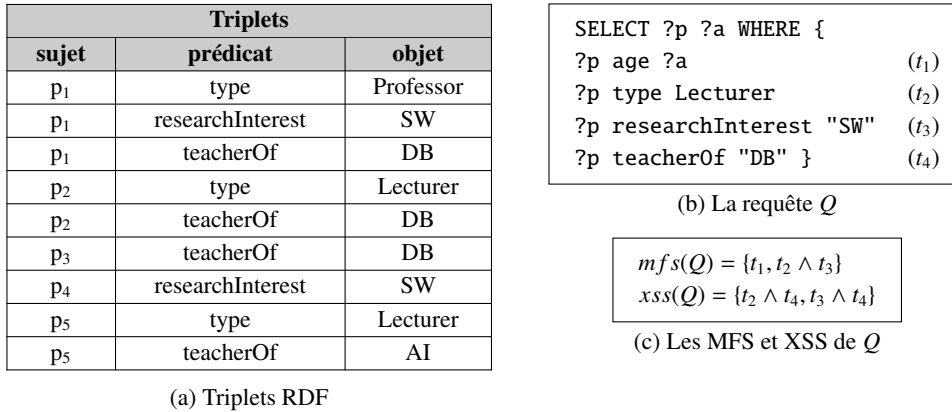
| Triplets | | |
|---|---|---|
| sujet | prédicat | objet |
| $p_1$ | type | Professor |
| $p_1$ | researchInterest | SW |
| $p_1$ | teacherOf | DB |
| $p_2$ | type | Lecturer |
| $p_2$ | teacherOf | DB |
| $p_3$ | teacherOf | DB |
| $p_4$ | researchInterest | SW |
| $p_5$ | type | Lecturer |
| $p_5$ | teacherOf | AI |

(a) Triplets RDF

SELECT ?p ?a WHERE {
?p age ?a $(t_1)$
?p type Lecturer $(t_2)$
?p researchInterest "SW" $(t_3)$
?p teacherOf "DB" } $(t_4)$

(b) La requête $Q$

$mfs(Q) = \{t_1, t_2 \wedge t_3\}$
$xss(Q) = \{t_2 \wedge t_4, t_3 \wedge t_4\}$

(c) Les MFS et XSS de $Q$